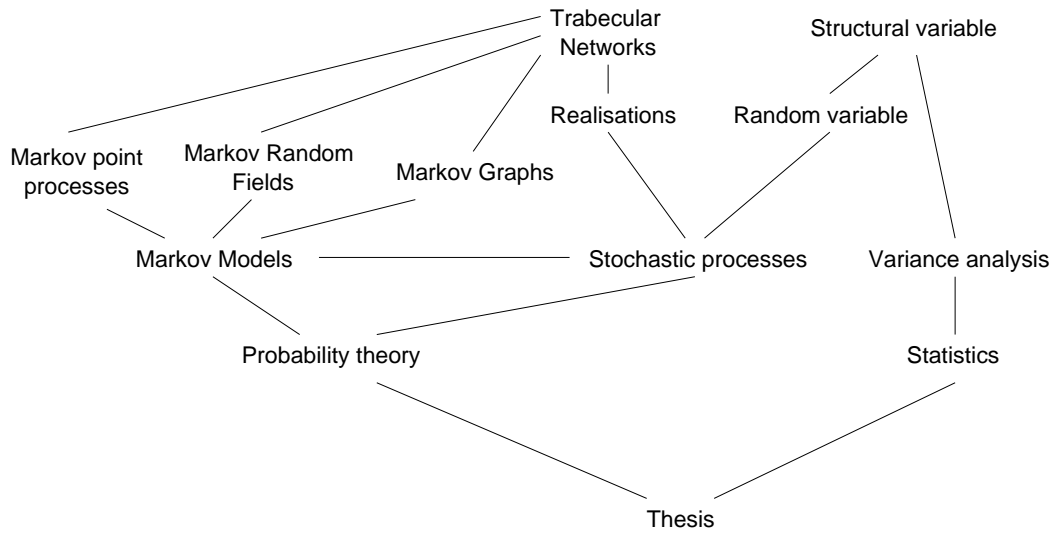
Trabecular Networks

Structural variable

Realisations

Random variable

Markov point processes

Markov Random Fields

Markov Graphs

Markov Models

Stochastic processes

Variance analysis

Probability theory

Statistics

Thesis